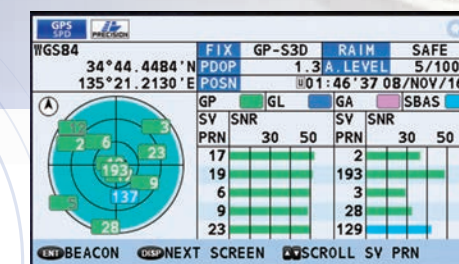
GPS SPD PRECISION
WGS84
34°44.4484'N
135°21.2130'E
FIX GP-S3D
RAIM SAFE
PDOP 1.3
A.LEVEL 5/100
POSN U01:46'37 08/NOV/16

GP GL GA SBAS

| SV PRN | SNR 30 50 |
|---|---|
| 17 | |
| 19 | |
| 6 | |
| 9 | |
| 23 | |

| SV PRN | SNR 30 50 |
|---|---|
| 2 | |
| 193 | |
| 3 | |
| 28 | |
| 129 | |

12 3 2 6 23 193 9 137 28

ENT BEACON DISP NEXT SCREEN SCROLL SV PRN